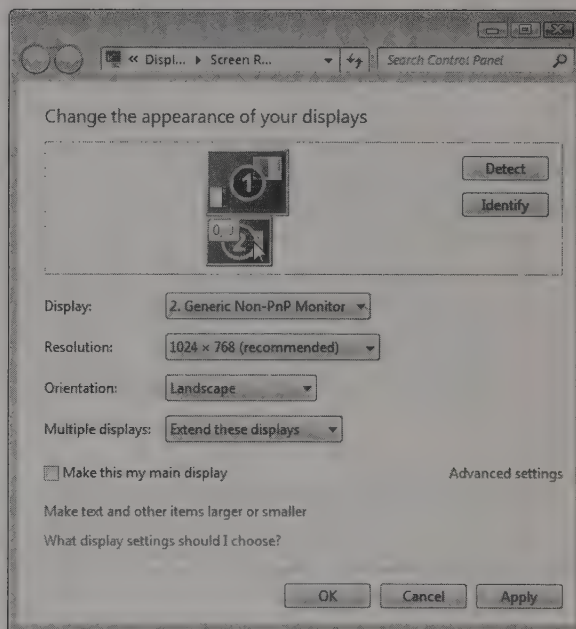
« Displ... ▸ Screen R...

Search Control Panel

Change the appearance of your displays

1

2

Detect

Identify

Display: 2. Generic Non-PnP Monitor

Resolution: 1024 × 768 (recommended)

Orientation: Landscape

Multiple displays: Extend these displays

Make this my main display

Advanced settings

Make text and other items larger or smaller

What display settings should I choose?

OK

Cancel

Apply